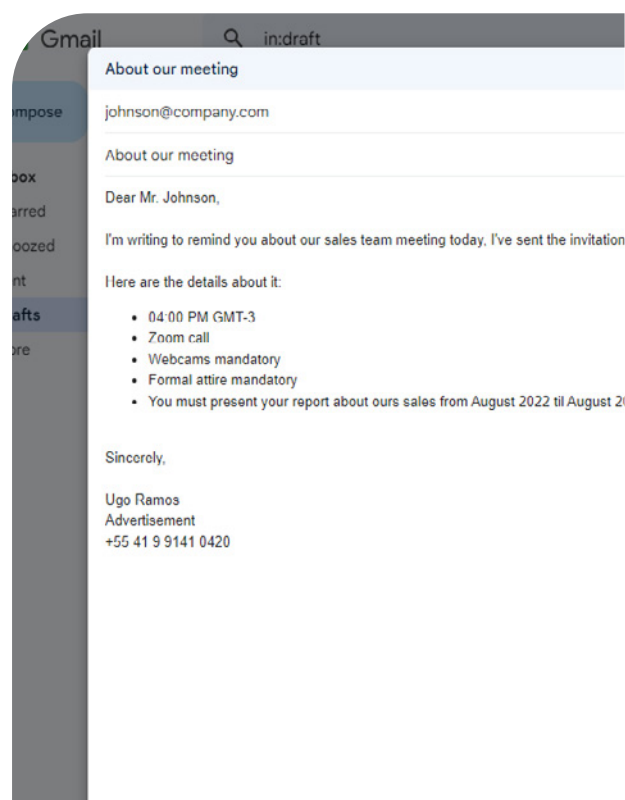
Gmail

in:draft

mpose

box
arred
oozed
nt
afts
ore

About our meeting

johnson@company.com

About our meeting

Dear Mr. Johnson,

I'm writing to remind you about our sales team meeting today, I've sent the invitation

Here are the details about it:

- 04:00 PM GMT-3
- Zoom call
- Webcams mandatory
- Formal attire mandatory
- You must present your report about ours sales from August 2022 til August 2

Sincerely,

Ugo Ramos
Advertisement
+55 41 9 9141 0420